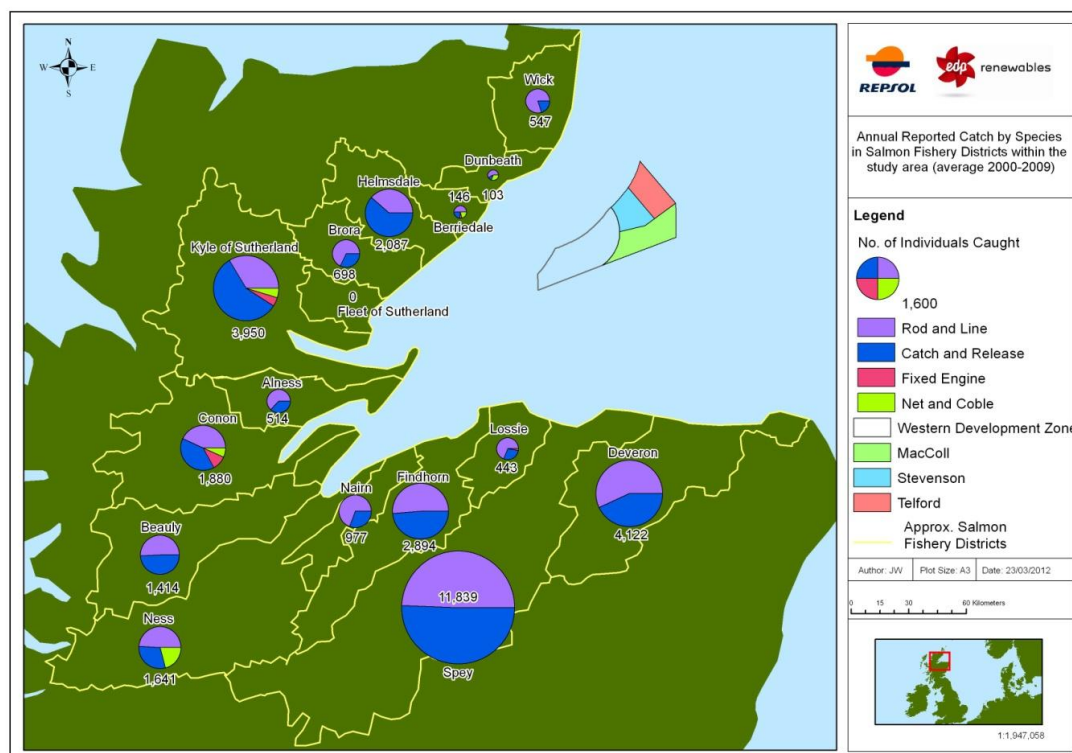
N
W
E
S

Wick
547

Dunbeath
146
103
Berriedale

Helmsdale
2,087

Brora
698

Kyle of Sutherland
3,950

0
Fleet of Sutherland

Alness
514

Conon
1,880

Lossie
443

Deveron
4,122

Nairn
977

Findhorn
2,894

Beauly
1,414

11,839
Spey

Ness
1,641

REPSOL
renewables

Annual Reported Catch by Species in Salmon Fishery Districts within the study area (average 2000-2009)

Legend

No. of Individuals Caught

1,600

Rod and Line
Catch and Release
Fixed Engine
Net and Coble
Western Development Zone
MacColl
Stevenson
Telford
Approx. Salmon Fishery Districts

Author: JW | Plot Size: A3 | Date: 23/03/2012

0 15 30 60 Kilometers

1:1,947,058